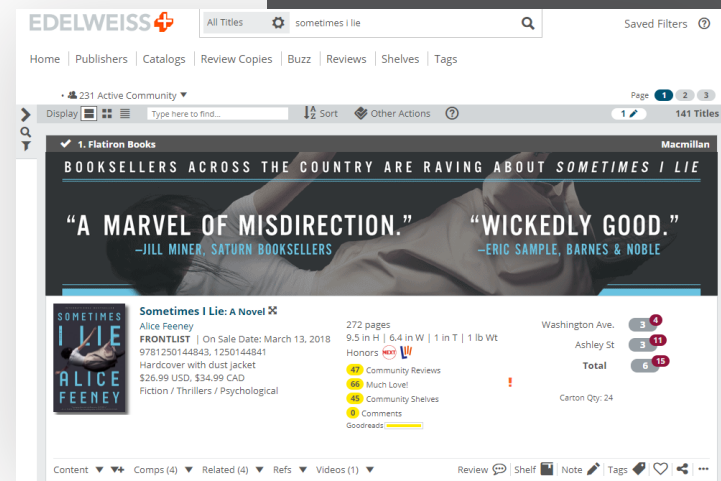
EDELWEISS+ All Titles sometimes i lie Saved Filters ?

Home | Publishers | Catalogs | Review Copies | Buzz | Reviews | Shelves | Tags

231 Active Community ▼

Page 1 2 3

Display Type here to find... Sort Other Actions ? 1 141 Titles

1. Flatiron Books Macmillan

BOOKSELLERS ACROSS THE COUNTRY ARE RAVING ABOUT SOMETIMES I LIE

"A MARVEL OF MISDIRECTION." –JILL MINER, SATURN BOOKSELLERS

"WICKEDLY GOOD." –ERIC SAMPLE, BARNES & NOBLE

SOMETIMES I LIE ALICE FEENEY

Sometimes I Lie: A Novel
Alice Feeney
FRONTLIST | On Sale Date: March 13, 2018
9781250144843, 1250144841
Hardcover with dust jacket
$26.99 USD, $34.99 CAD
Fiction / Thrillers / Psychological

272 pages
9.5 in H | 6.4 in W | 1 in T | 1 lb Wt
Honors NEXT
47 Community Reviews
66 Much Love!
45 Community Shelves
0 Comments
Goodreads

Washington Ave. 3 4
Ashley St 3 11
Total 6 15

Carton Qty: 24

Content ▼ Comps (4) ▼ Related (4) ▼ Refs ▼ Videos (1) ▼ Review Shelf Note Tags